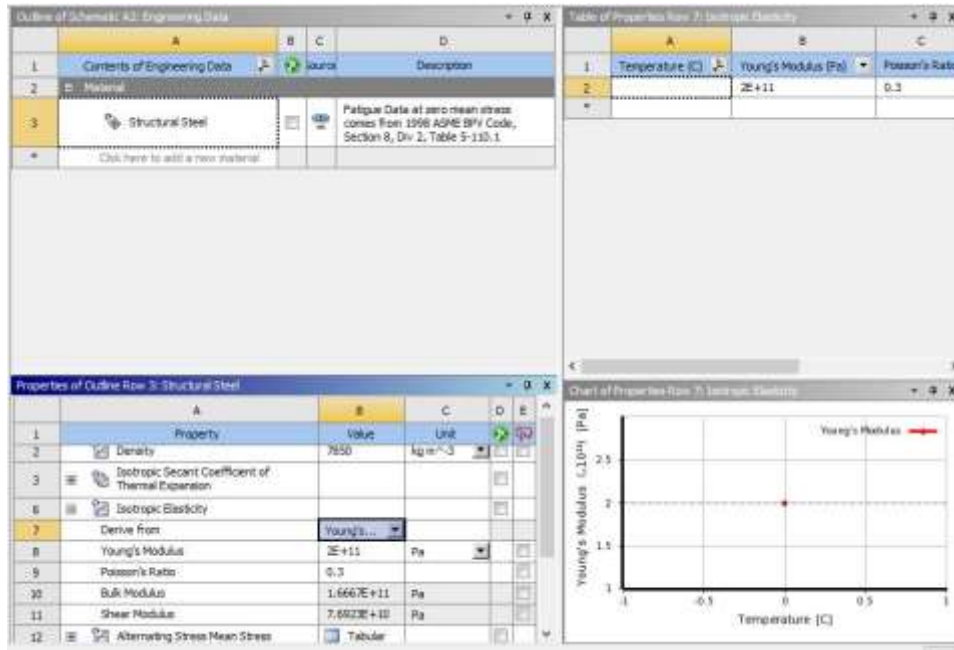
Outline of Schematic A2: Engineering Data

|  | A | B | C | D |
|---|---|---|---|---|
| 1 | Contents of Engineering Data |  | Source | Description |
| 2 | Material |  |  |  |
| 3 | Structural Steel |  |  | Fatigue Data at zero mean stress comes from 1998 ASME BPV Code, Section 8, Div 2, Table 5-110.1 |
| * | Click here to add a new material |  |  |  |

Table of Properties Row 7: Isotropic Elasticity

|  | A | B | C |
|---|---|---|---|
| 1 | Temperature (C) | Young's Modulus (Pa) | Poisson's Ratio |
| 2 |  | 2E+11 | 0.3 |
| * |  |  |  |

Properties of Outline Row 3: Structural Steel

|  | A | B | C | D | E |
|---|---|---|---|---|---|
| 1 | Property | Value | Unit |  |  |
| 2 | Density | 7850 | kg m^-3 |  |  |
| 3 | Isotropic Secant Coefficient of Thermal Expansion |  |  |  |  |
| 6 | Isotropic Elasticity |  |  |  |  |
| 7 | Derive From | Young's... |  |  |  |
| 8 | Young's Modulus | 2E+11 | Pa |  |  |
| 9 | Poisson's Ratio | 0.3 |  |  |  |
| 10 | Bulk Modulus | 1.6667E+11 | Pa |  |  |
| 11 | Shear Modulus | 7.6923E+10 | Pa |  |  |
| 12 | Alternating Stress Mean Stress | Tabular |  |  |  |

Chart of Properties Row 7: Isotropic Elasticity

Young's Modulus

Young's Modulus [$10^{11}$] [Pa]

2.5
2
1.5
1

-1 -0.5 0 0.5 1

Temperature [C]